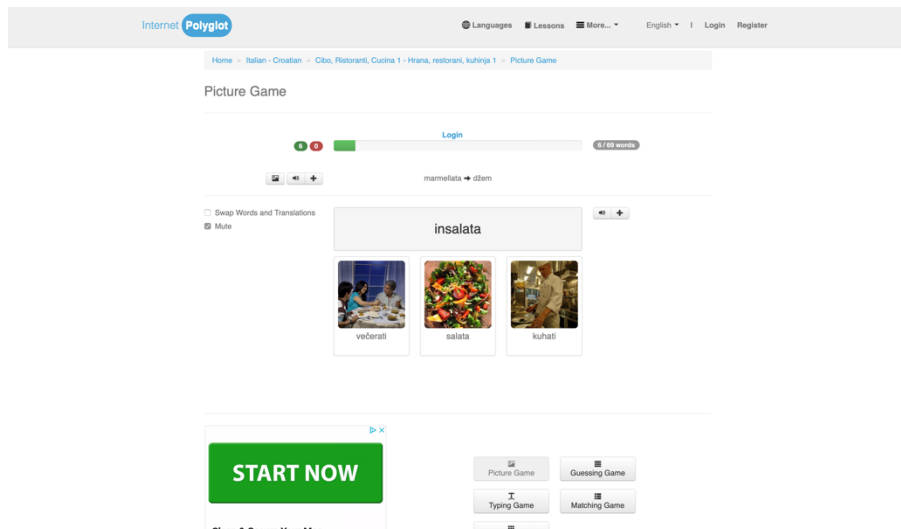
Internet Polyglot

Languages Lessons More... English | Login Register

Home » Italian - Croatian » Cibo, Ristoranti, Cucina 1 - Hrana, restorani, kuhinja 1 » Picture Game

Picture Game

Login

6 0

6 / 69 words

marmellata ➔ džem

Swap Words and Translations

Mute

insalata

večerati

salata

kuhati

START NOW

Picture Game

Guessing Game

Typing Game

Matching Game